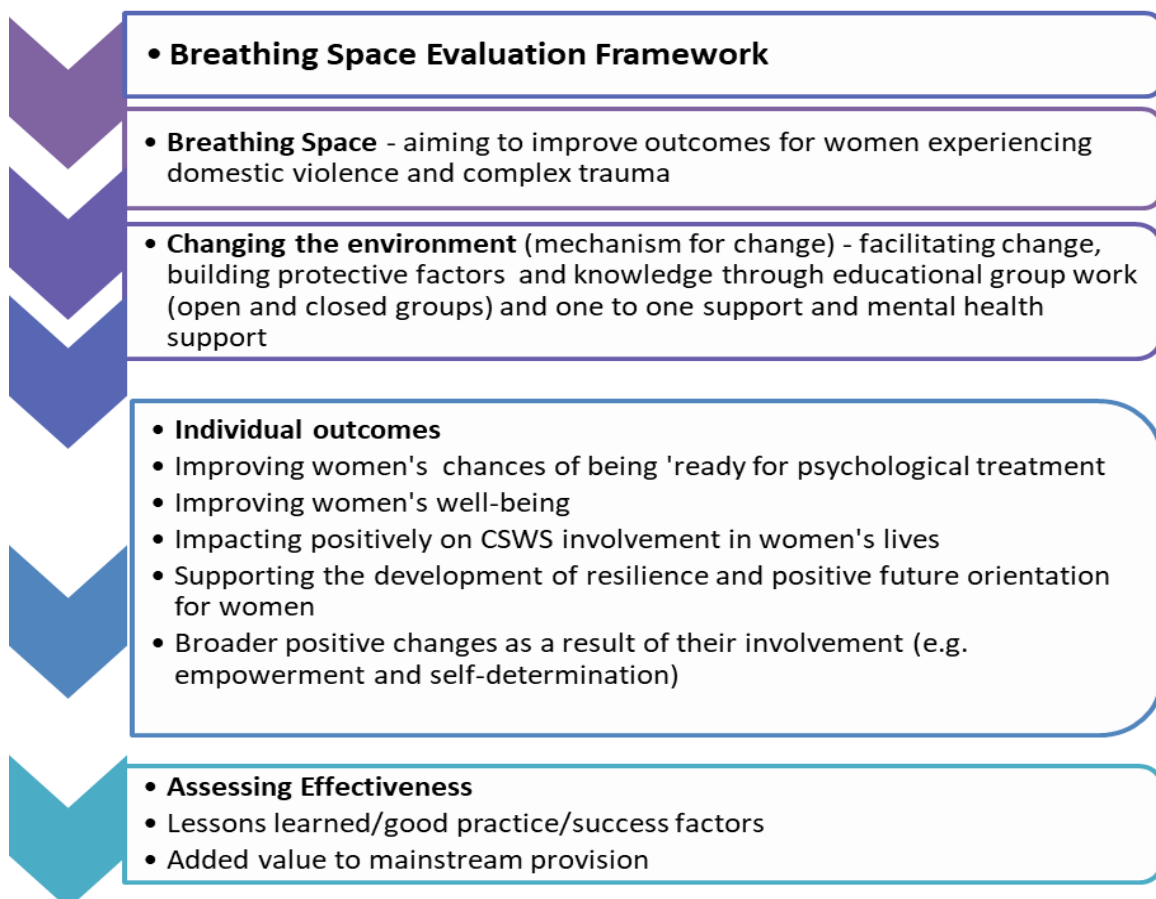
• Breathing Space Evaluation Framework

• Breathing Space - aiming to improve outcomes for women experiencing domestic violence and complex trauma

• Changing the environment (mechanism for change) - facilitating change, building protective factors and knowledge through educational group work (open and closed groups) and one to one support and mental health support

• Individual outcomes
• Improving women's chances of being 'ready for psychological treatment
• Improving women's well-being
• Impacting positively on CSWS involvement in women's lives
• Supporting the development of resilience and positive future orientation for women
• Broader positive changes as a result of their involvement (e.g. empowerment and self-determination)

• Assessing Effectiveness
• Lessons learned/good practice/success factors
• Added value to mainstream provision